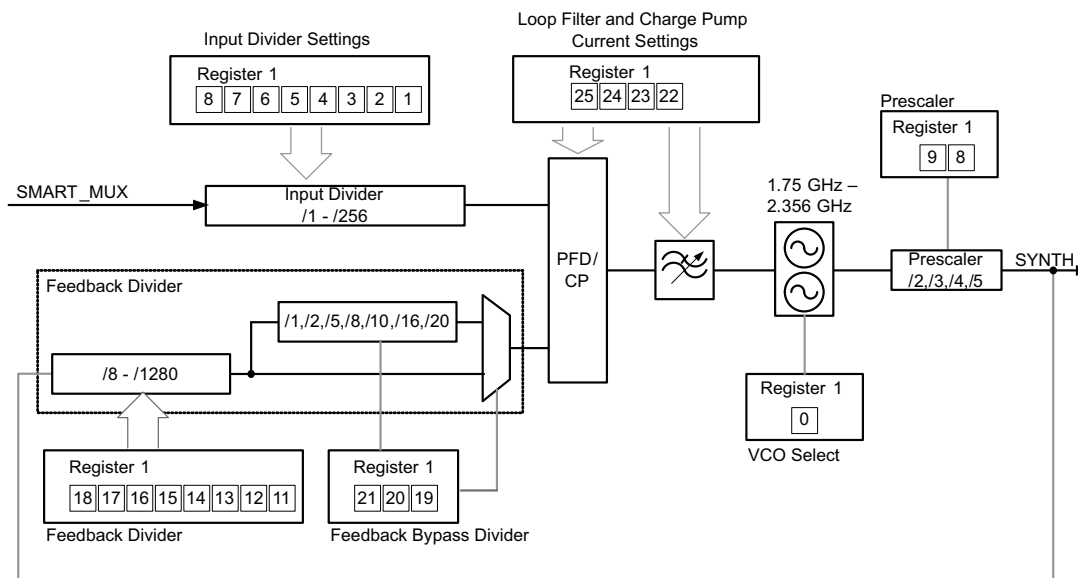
Input Divider Settings

Register 1

8 7 6 5 4 3 2 1

Loop Filter and Charge Pump Current Settings

Register 1

25 24 23 22

Prescaler

Register 1

9 8

SMART_MUX

Input Divider
/1 - /256

PFD/
CP

1.75 GHz –
2.356 GHz

Prescaler
/2,/3,/4,/5

SYNTH

Feedback Divider

/1,/2,/5,/8,/10,/16,/20

/8 - /1280

Register 1

0

VCO Select

Register 1

18 17 16 15 14 13 12 11

Feedback Divider

Register 1

21 20 19

Feedback Bypass Divider